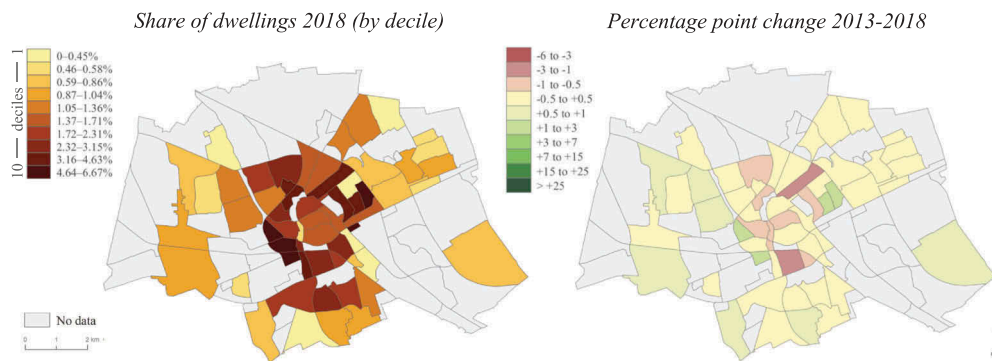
Share of dwellings 2018 (by decile)

10 — deciles — 1

0–0.45%
0.46–0.58%
0.59–0.86%
0.87–1.04%
1.05–1.36%
1.37–1.71%
1.72–2.31%
2.32–3.15%
3.16–4.63%
4.64–6.67%

No data

0 1 2 km

Percentage point change 2013-2018

-6 to -3
-3 to -1
-1 to -0.5
-0.5 to +0.5
+0.5 to +1
+1 to +3
+3 to +7
+7 to +15
+15 to +25
> +25